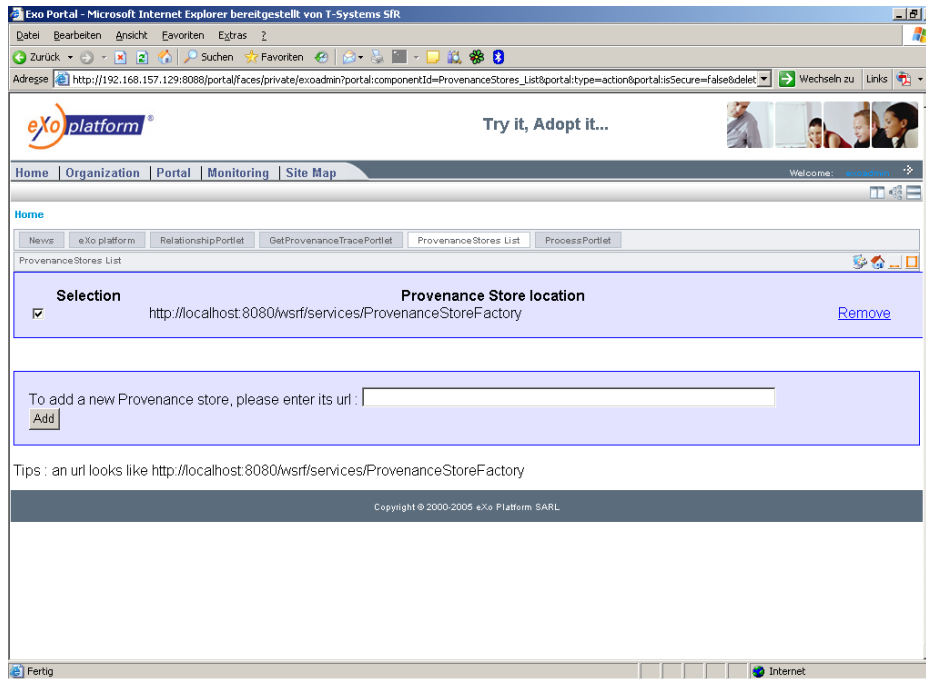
Exo Portal - Microsoft Internet Explorer bereitgestellt von T-Systems SfR

Datei Bearbeiten Ansicht Favoriten Extras ?

Zurück Suchen Favoriten

Adresse http://192.168.157.129:8088/portal/faces/private/exoadmin?portal:componentId=ProvenanceStores_List&portal:type=action&portal:isSecure=false&delet Wechseln zu Links

eXo platform®

Try it, Adopt it...

Home | Organization | Portal | Monitoring | Site Map

Welcome: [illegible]

Home

News | eXo platform | RelationshipPortlet | GetProvenanceTracePortlet | ProvenanceStores List | ProcessPortlet

ProvenanceStores List

Selection Provenance Store location

http://localhost:8080/wsrf/services/ProvenanceStoreFactory Remove

To add a new Provenance store, please enter its url :

Add

Tips : an url looks like http://localhost:8080/wsrf/services/ProvenanceStoreFactory

Copyright © 2000-2005 eXo Platform SARL

Fertig

Internet